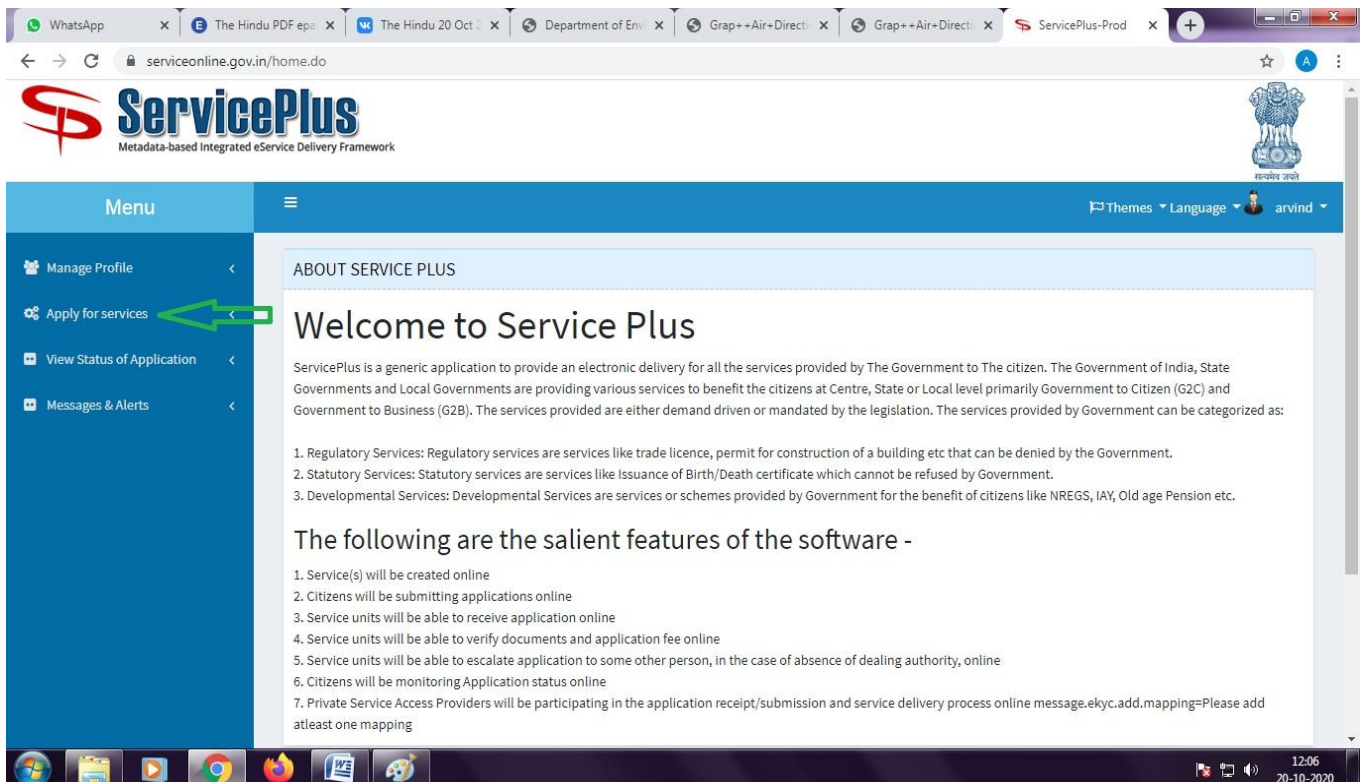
WhatsApp × The Hindu PDF epa × The Hindu 20 Oct 2 × Department of Env × Grap++Air+Directi × Grap++Air+Directi × ServicePlus-Prod ×

serviceonline.gov.in/home.do

ServicePlus
Metadata-based Integrated eService Delivery Framework

सत्यमेव जयते

Menu

Themes Language arvind

Manage Profile
Apply for services
View Status of Application
Messages & Alerts

ABOUT SERVICE PLUS

Welcome to Service Plus

ServicePlus is a generic application to provide an electronic delivery for all the services provided by The Government to The citizen. The Government of India, State Governments and Local Governments are providing various services to benefit the citizens at Centre, State or Local level primarily Government to Citizen (G2C) and Government to Business (G2B). The services provided are either demand driven or mandated by the legislation. The services provided by Government can be categorized as:

1. Regulatory Services: Regulatory services are services like trade licence, permit for construction of a building etc that can be denied by the Government.
2. Statutory Services: Statutory services are services like Issuance of Birth/Death certificate which cannot be refused by Government.
3. Developmental Services: Developmental Services are services or schemes provided by Government for the benefit of citizens like NREGS, IAY, Old age Pension etc.

The following are the salient features of the software -

1. Service(s) will be created online
2. Citizens will be submitting applications online
3. Service units will be able to receive application online
4. Service units will be able to verify documents and application fee online
5. Service units will be able to escalate application to some other person, in the case of absence of dealing authority, online
6. Citizens will be monitoring Application status online
7. Private Service Access Providers will be participating in the application receipt/submission and service delivery process online message.ekyc.add.mapping=Please add atleast one mapping

12:06
20-10-2020